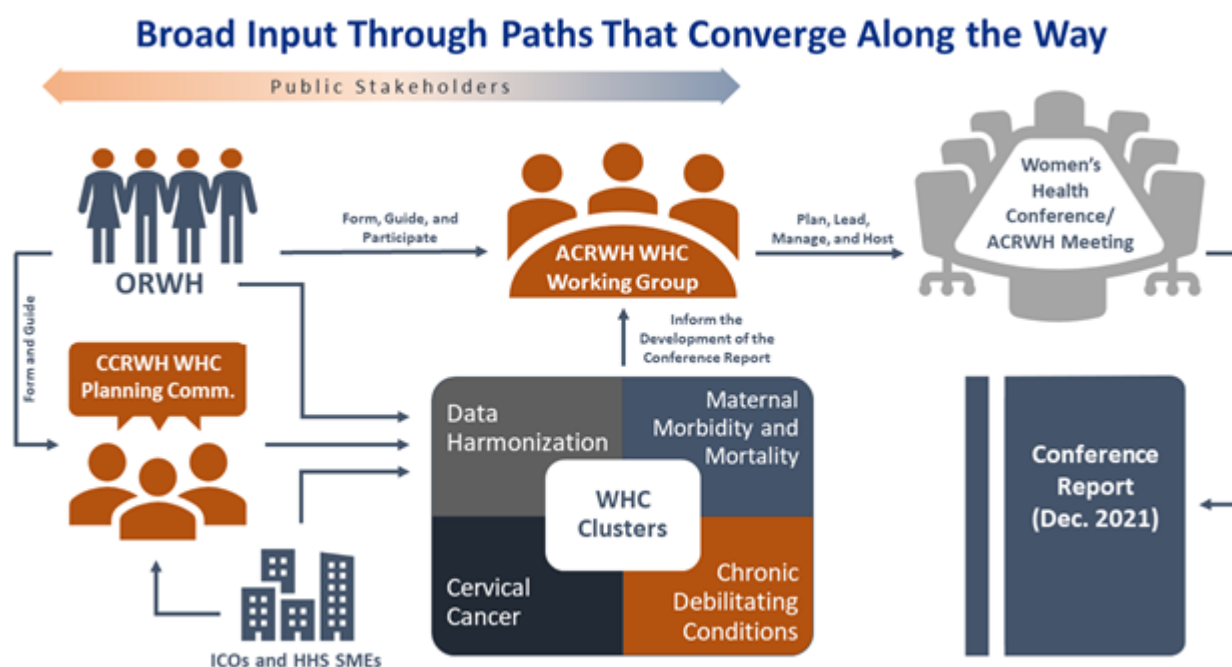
Broad Input Through Paths That Converge Along the Way

Public Stakeholders

ORWH

Form, Guide, and Participate

ACRWH WHC Working Group

Plan, Lead, Manage, and Host

Women's Health Conference/ ACRWH Meeting

Form and Guide

CCRWH WHC Planning Comm.

Inform the Development of the Conference Report

Data Harmonization

Maternal Morbidity and Mortality

WHC Clusters

Cervical Cancer

Chronic Debilitating Conditions

Conference Report (Dec. 2021)

ICOs and HHS SMEs